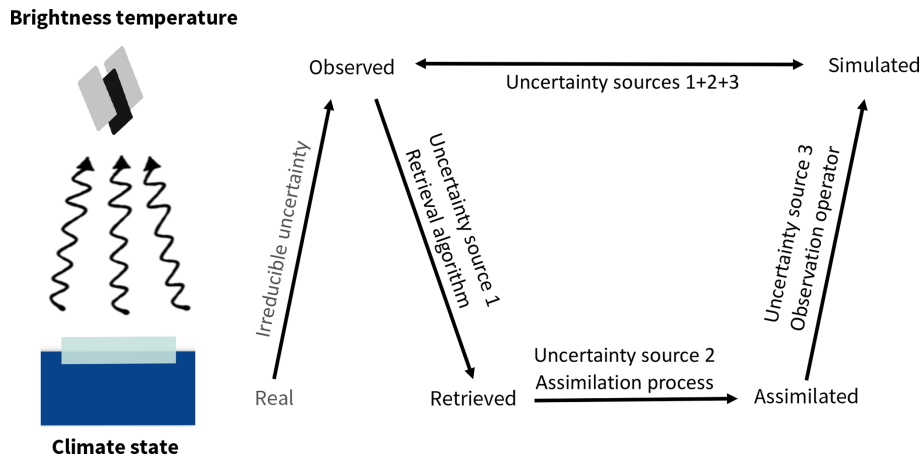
Brightness temperature

Observed

Uncertainty sources 1+2+3

Simulated

Irreducible uncertainty

Uncertainty source 1
Retrieval algorithm

Uncertainty source 3
Observation operator

Uncertainty source 2
Assimilation process

Real

Retrieved

Assimilated

Climate state